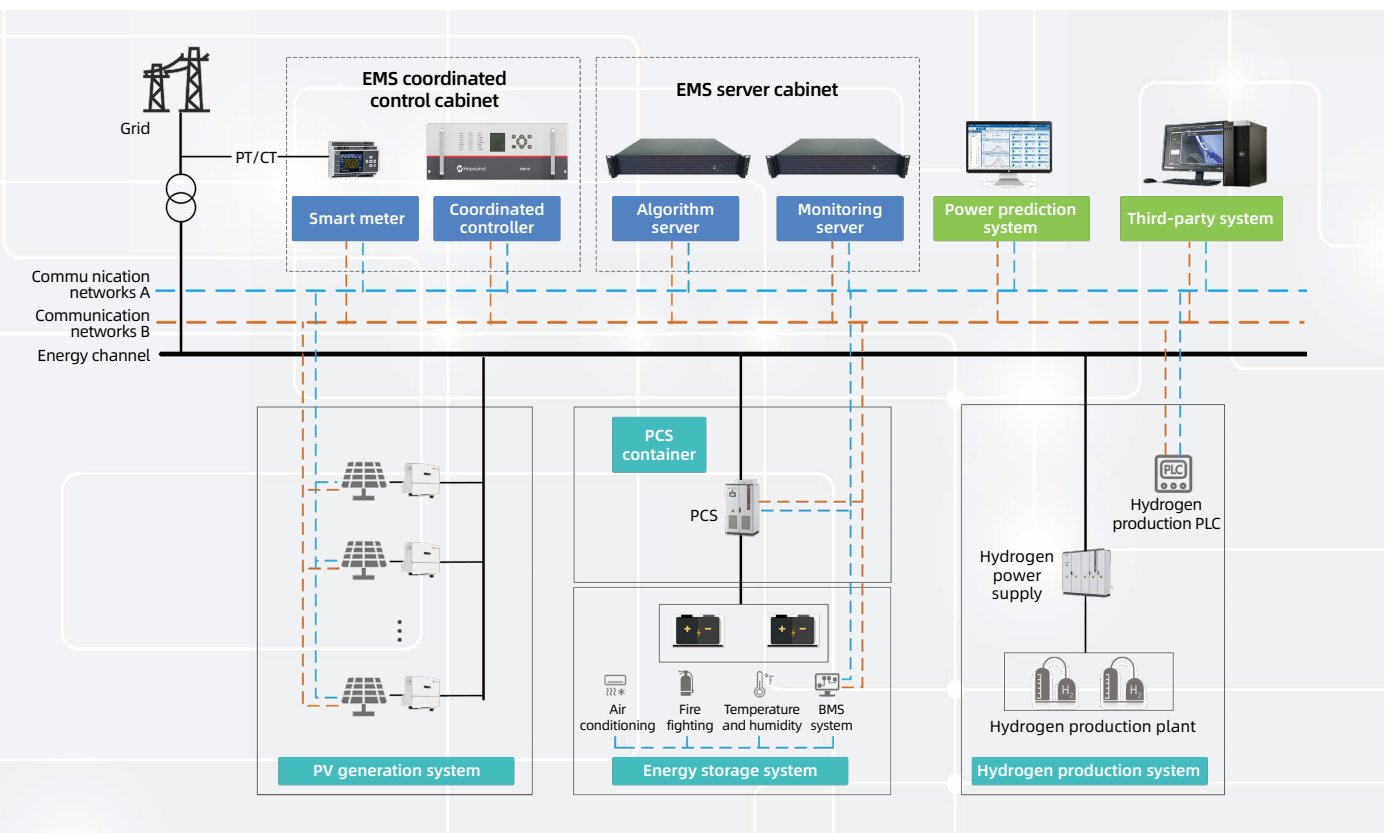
Grid

PT/CT

EMS coordinated control cabinet

Smart meter

Coordinated controller

EMS server cabinet

Algorithm server

Monitoring server

Power prediction system

Third-party system

Commu nication networks A

Communication networks B

Energy channel

PCS container

PCS

Hydrogen production PLC

PLC

Hydrogen power supply

Air conditioning

Fire fighting

Temperature and humidity

BMS system

Hydrogen production plant

PV generation system

Energy storage system

Hydrogen production system